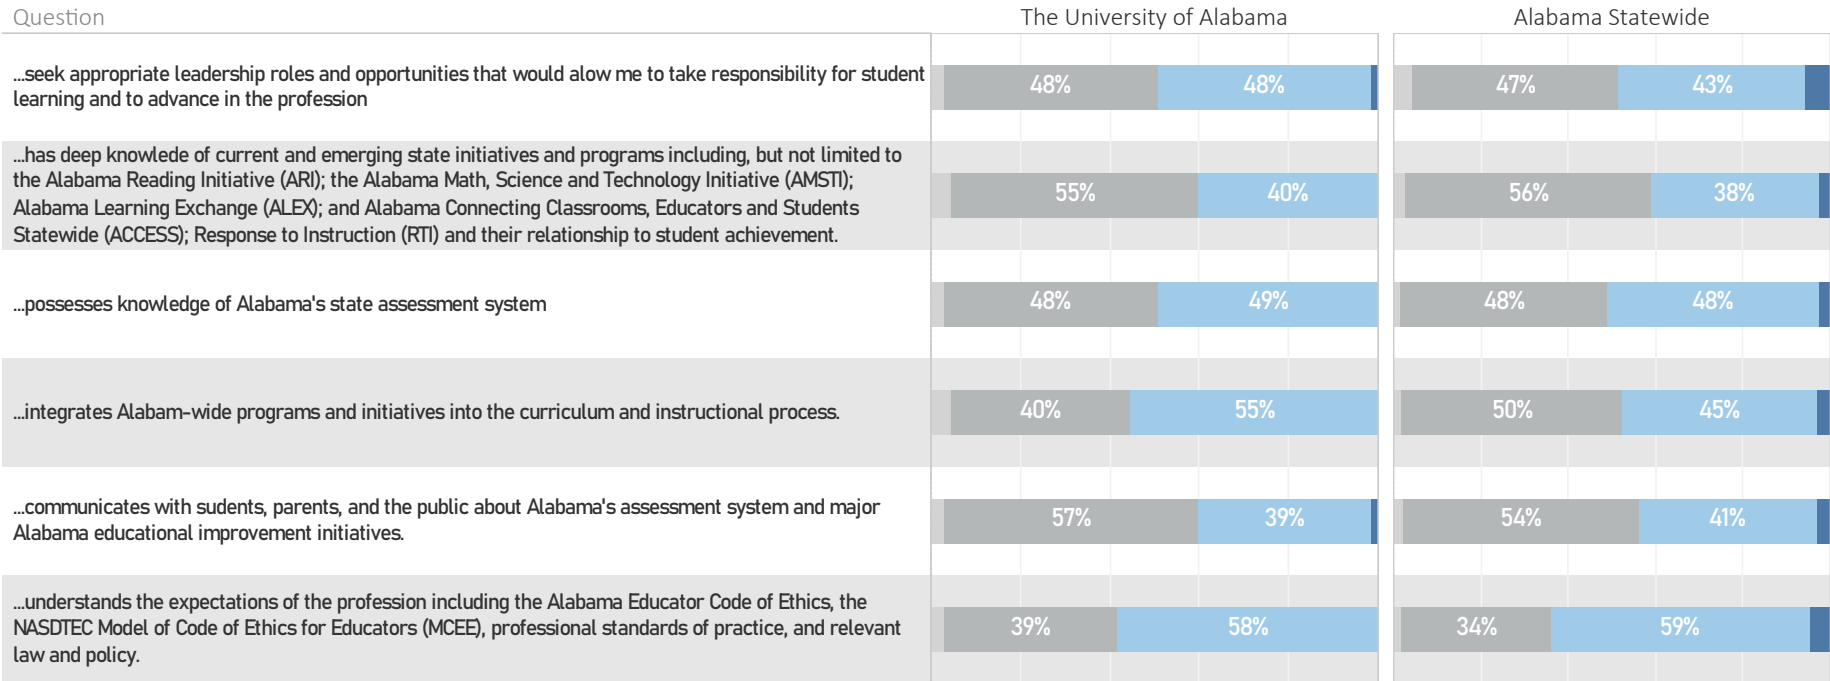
| Question | The University of Alabama | | Alabama Statewide | |
|---|---|---|---|---|
| ...seek appropriate leadership roles and opportunities that would alow me to take responsibility for student learning and to advance in the profession | 48% | 48% | 47% | 43% |
| ...has deep knowlede of current and emerging state initiatives and programs including, but not limited to the Alabama Reading Initiative (ARI); the Alabama Math, Science and Technology Initiative (AMSTI); Alabama Learning Exchange (ALEX); and Alabama Connecting Classrooms, Educators and Students Statewide (ACCESS); Response to Instruction (RTI) and their relationship to student achievement. | 55% | 40% | 56% | 38% |
| ...possesses knowledge of Alabama's state assessment system | 48% | 49% | 48% | 48% |
| ...integrates Alabam-wide programs and initiatives into the curriculum and instructional process. | 40% | 55% | 50% | 45% |
| ...communicates with sudents, parents, and the public about Alabama's assessment system and major Alabama educational improvement initiatives. | 57% | 39% | 54% | 41% |
| ...understands the expectations of the profession including the Alabama Educator Code of Ethics, the NASDTEC Model of Code of Ethics for Educators (MCEE), professional standards of practice, and relevant law and policy. | 39% | 58% | 34% | 59% |